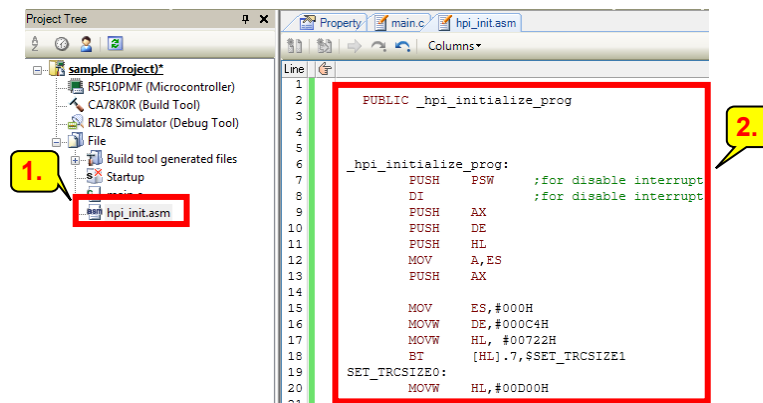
Project Tree

sample (Project)*
R5F10PMF (Microcontroller)
CA78K0R (Build Tool)
RL78 Simulator (Debug Tool)
File
Build tool generated files
Startup
main.c
hpi_init.asm

1.

Property
main.c
hpi_init.asm

Columns

Line

2.

| Line | Code |
|---|---|
| 1 | |
| 2 | PUBLIC _hpi_initialize_prog |
| 3 | |
| 4 | |
| 5 | |
| 6 | _hpi_initialize_prog: |
| 7 | PUSH PSW ;for disable interrupt |
| 8 | DI ;for disable interrupt |
| 9 | PUSH AX |
| 10 | PUSH DE |
| 11 | PUSH HL |
| 12 | MOV A,ES |
| 13 | PUSH AX |
| 14 | |
| 15 | MOV ES,#000H |
| 16 | MOVW DE,#000C4H |
| 17 | MOVW HL, #00722H |
| 18 | BT [HL].7,$SET_TRCSIZE1 |
| 19 | SET_TRCSIZE0: |
| 20 | MOVW HL,#00D00H |
| 21 | |